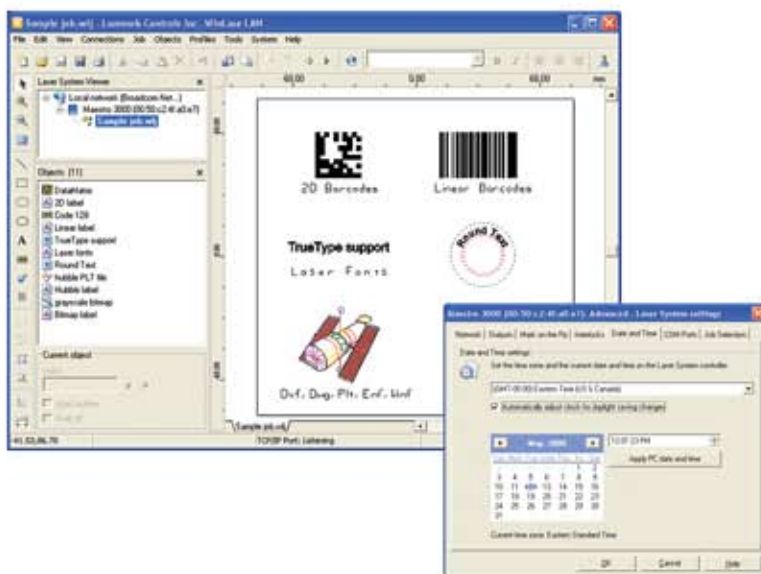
Sample job.wlj - Lumonk Controls Inc. WinLase LBM

File Edit View Connections Job Objects Profiles Tools System Help

Laser System Viewer

Local network (Broadcom Net...)
Maxens 3000 (00:50:c2:4f:a0:e7)
Sample job.wlj

Objects (11)

DataMatrix
2D label
Code 128
Linear label
TrueType support
Laser fonts
Round Text
Hubble PLT file
Hubble label
grayscale bitmap
Bitmap label

Current object

2D Barcodes

Linear Barcodes

TrueType support

Laser Fonts

Round Text

Dxf, Dwg, Plt, Emf, Wmf

Sample job.wlj

TCP/IP Port: Listening

Maxens 3000 (00:50:c2:4f:a0:e7) Advanced - Laser System settings

Network Outputs Mark on the fly Interlocks Date and Time COM Ports Job Selection

Date and Time settings

Set the time zone and the current date and time on the Laser System controller.

(GMT-05:00) Eastern Time (US & Canada)

Automatically adjust clock for daylight saving changes

May 2005

12:27:23 PM

Apply PC date and time

1 2 3 4 5 6 7 8 9 10 11 12 13 14 15 16 17 18 19 20 21 22 23 24 25 26 27 28 29 30 31

Current time zone: Eastern Standard Time

OK Cancel Help